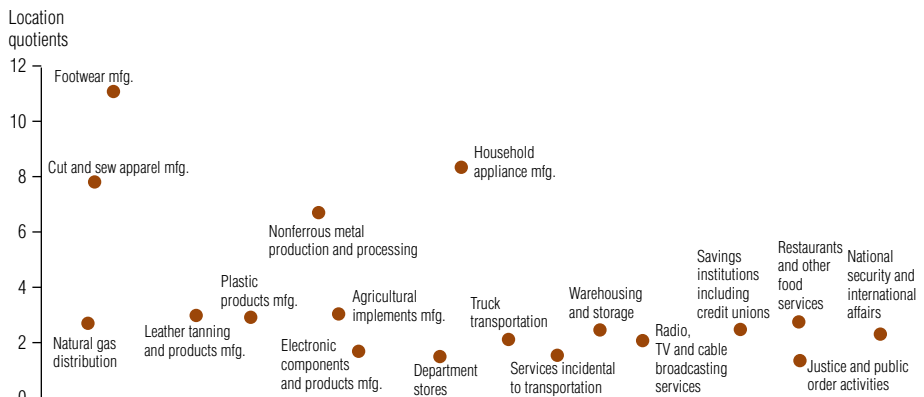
Location quotients

12
10
8
6
4
2
0

Footwear mfg.

Cut and sew apparel mfg.

Natural gas distribution

Leather tanning and products mfg.

Plastic products mfg.

Nonferrous metal production and processing

Electronic components and products mfg.

Agricultural implements mfg.

Department stores

Household appliance mfg.

Truck transportation

Services incidental to transportation

Warehousing and storage

Radio, TV and cable broadcasting services

Savings institutions including credit unions

Restaurants and other food services

Justice and public order activities

National security and international affairs